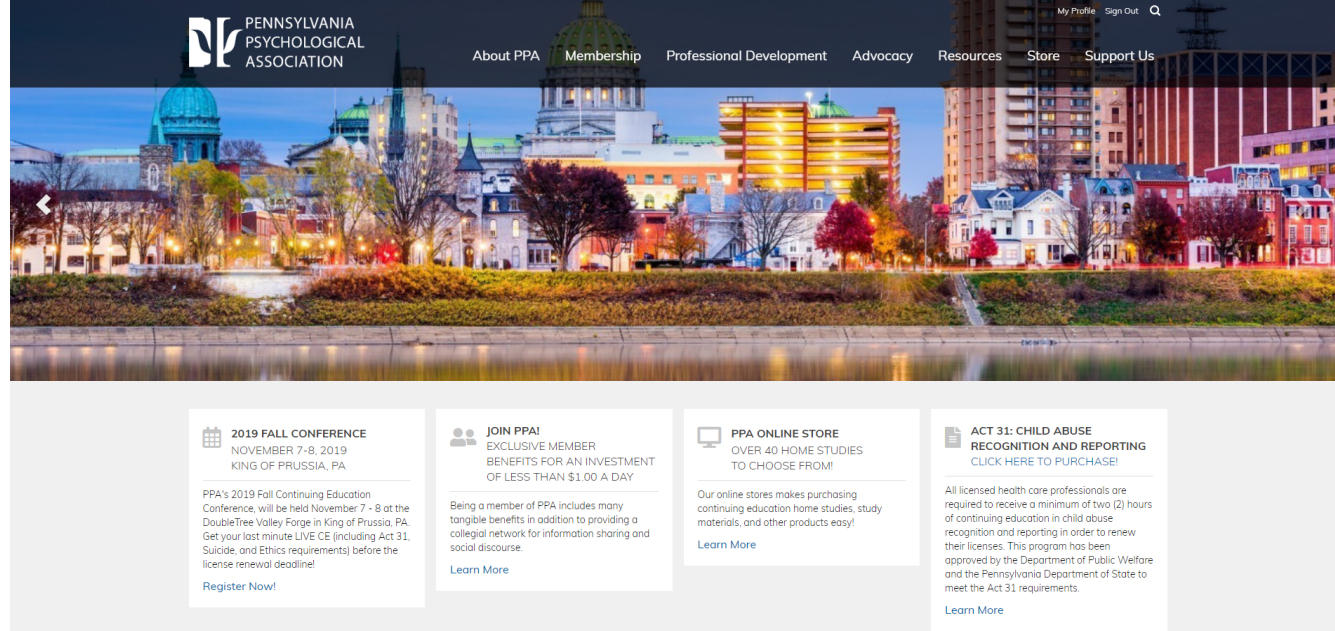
PENNSYLVANIA PSYCHOLOGICAL ASSOCIATION

My Profile Sign Out

About PPA Membership Professional Development Advocacy Resources Store Support Us

2019 FALL CONFERENCE
NOVEMBER 7-8, 2019
KING OF PRUSSIA, PA

PPA's 2019 Fall Continuing Education Conference, will be held November 7 - 8 at the DoubleTree Valley Forge in King of Prussia, PA. Get your last minute LIVE CE (including Act 31, Suicide, and Ethics requirements) before the license renewal deadline!

Register Now!

JOIN PPA!
EXCLUSIVE MEMBER BENEFITS FOR AN INVESTMENT OF LESS THAN $1.00 A DAY

Being a member of PPA includes many tangible benefits in addition to providing a collegial network for information sharing and social discourse.

Learn More

PPA ONLINE STORE
OVER 40 HOME STUDIES TO CHOOSE FROM!

Our online stores makes purchasing continuing education home studies, study materials, and other products easy!

Learn More

ACT 31: CHILD ABUSE RECOGNITION AND REPORTING
CLICK HERE TO PURCHASE!

All licensed health care professionals are required to receive a minimum of two (2) hours of continuing education in child abuse recognition and reporting in order to renew their licenses. This program has been approved by the Department of Public Welfare and the Pennsylvania Department of State to meet the Act 31 requirements.

Learn More